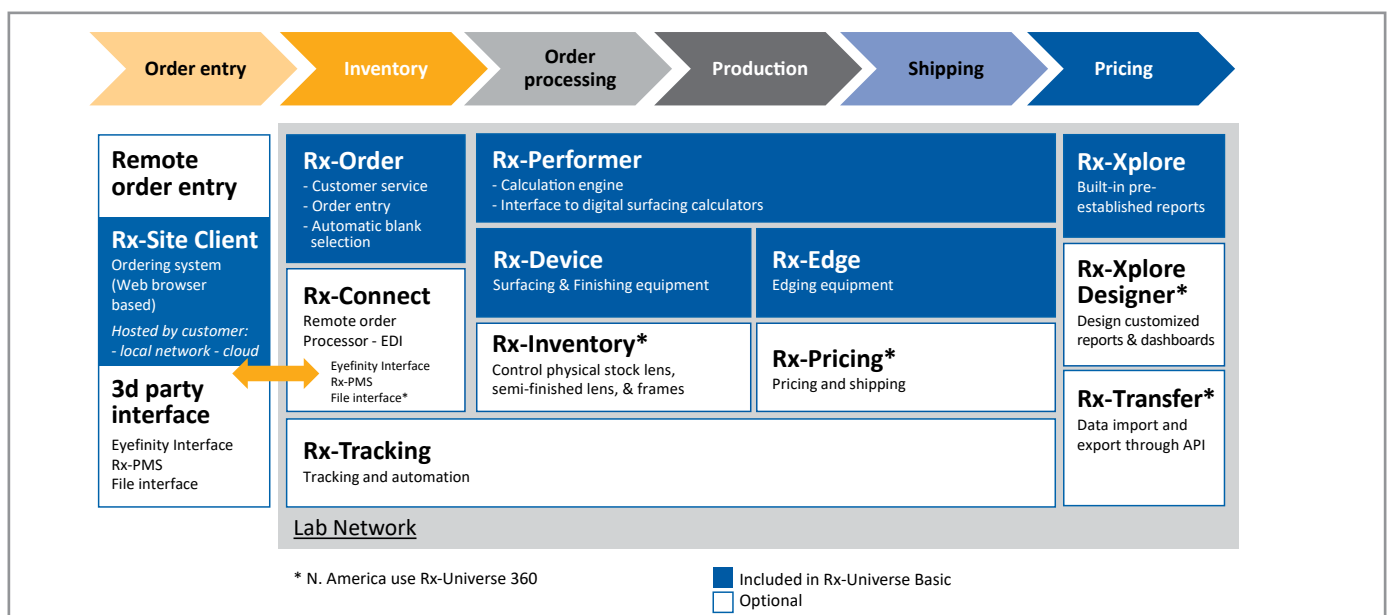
Order entry
Inventory
Order processing
Production
Shipping
Pricing

Remote order entry

Rx-Site Client
Ordering system (Web browser based)
Hosted by customer:
- local network - cloud

3d party interface
Eyefinity Interface
Rx-PMS
File interface

Rx-Order
- Customer service
- Order entry
- Automatic blank selection

Rx-Connect
Remote order Processor - EDI
Eyefinity Interface
Rx-PMS
File interface*

Rx-Performer
- Calculation engine
- Interface to digital surfacing calculators

Rx-Device
Surfacing & Finishing equipment

Rx-Edge
Edging equipment

Rx-Inventory*
Control physical stock lens, semi-finished lens, & frames

Rx-Pricing*
Pricing and shipping

Rx-Tracking
Tracking and automation

Lab Network

Rx-Xplore
Built-in pre-established reports

Rx-Xplore Designer*
Design customized reports & dashboards

Rx-Transfer*
Data import and export through API

* N. America use Rx-Universe 360

Included in Rx-Universe Basic
Optional